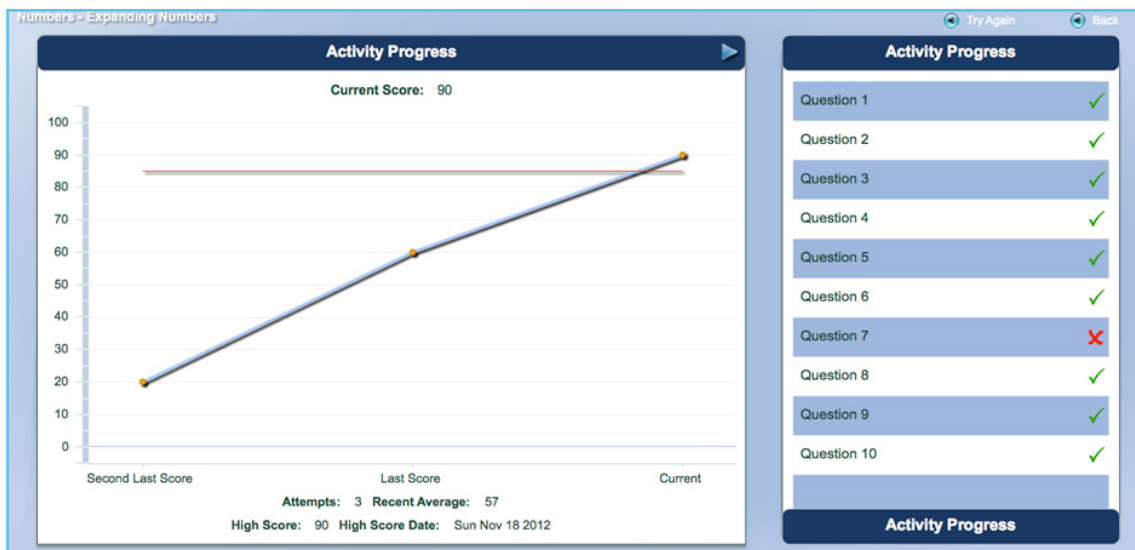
Numbers - Expanding Numbers

Try Again

Back

Activity Progress

Current Score: 90

100
90
80
70
60
50
40
30
20
10
0

Second Last Score
Last Score
Current

Attempts: 3 Recent Average: 57

High Score: 90 High Score Date: Sun Nov 18 2012

Activity Progress

Question 1 ✓
Question 2 ✓
Question 3 ✓
Question 4 ✓
Question 5 ✓
Question 6 ✓
Question 7 ✗
Question 8 ✓
Question 9 ✓
Question 10 ✓

Activity Progress